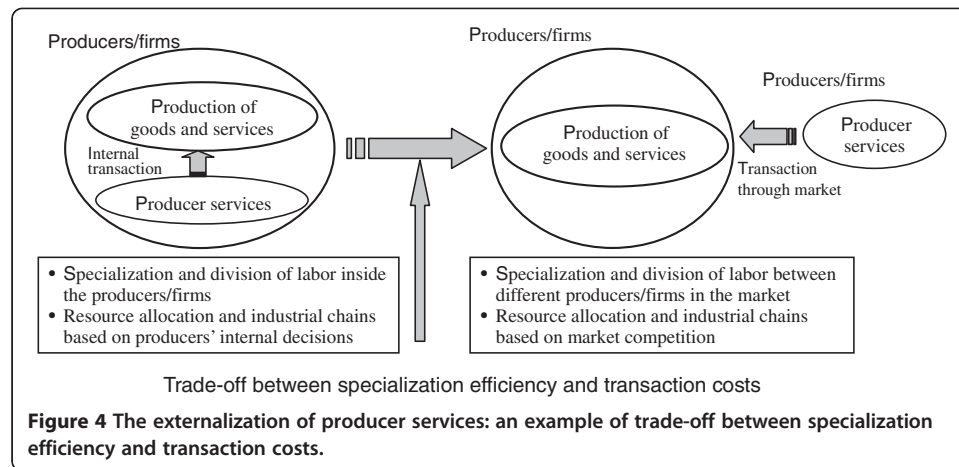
Producers/firms

Production of goods and services

Internal transaction

Producer services

Producers/firms

Production of goods and services

Producers/firms

Producer services

Transaction through market

• Specialization and division of labor inside the producers/firms
• Resource allocation and industrial chains based on producers' internal decisions

• Specialization and division of labor between different producers/firms in the market
• Resource allocation and industrial chains based on market competition

Trade-off between specialization efficiency and transaction costs

**Figure 4 The externalization of producer services: an example of trade-off between specialization efficiency and transaction costs.**